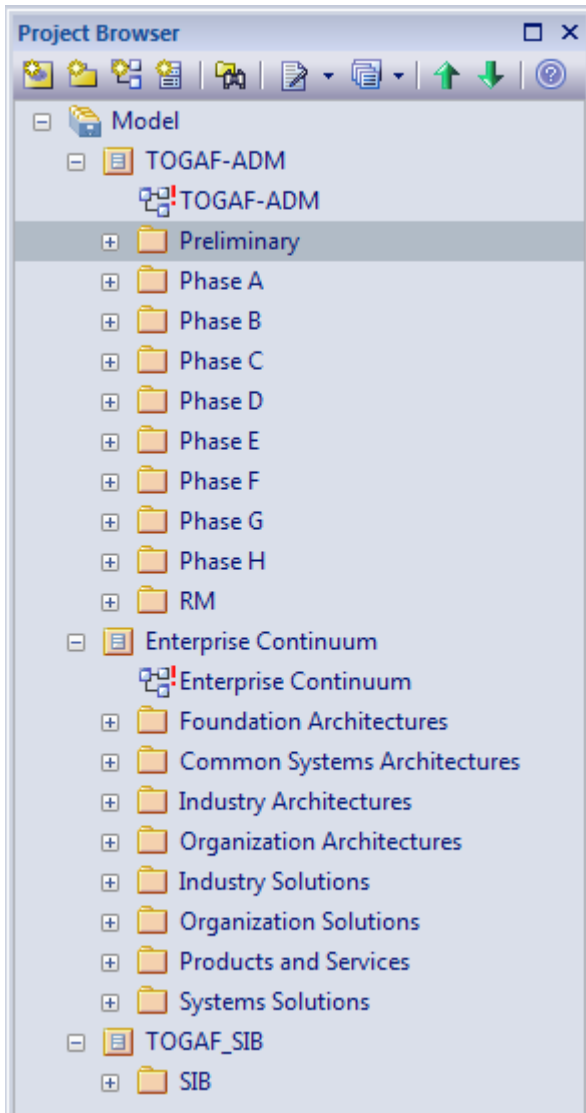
Project Browser

Model
TOGAF-ADM
TOGAF-ADM
Preliminary
Phase A
Phase B
Phase C
Phase D
Phase E
Phase F
Phase G
Phase H
RM
Enterprise Continuum
Enterprise Continuum
Foundation Architectures
Common Systems Architectures
Industry Architectures
Organization Architectures
Industry Solutions
Organization Solutions
Products and Services
Systems Solutions
TOGAF_SIB
SIB